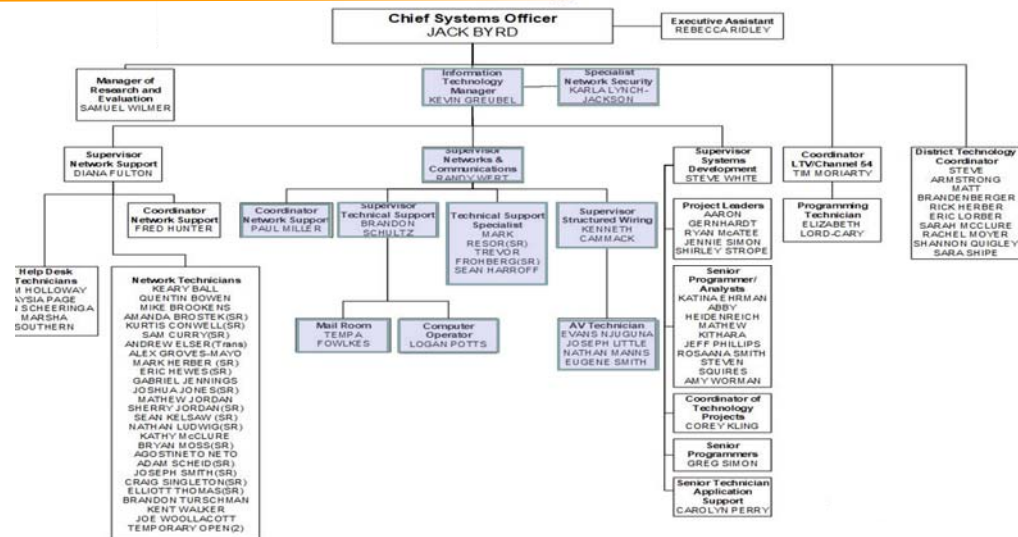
Chief Systems Officer
JACK BYRD

Executive Assistant
REBECCA RIDLEY

Manager of Research and Evaluation
SAMUEL WILMER

Information Technology Manager
KEVIN GREUBEL

Specialist Network Security
KARLA LYNCH-JACKSON

Supervisor Network Support
DIANA FULTON

Supervisor Networks & Communications
RANDY WERT

Supervisor Systems Development
STEVE WHITE

Coordinator LTV/Channel 54
TIM MORIARTY

District Technology Coordinator
STEVE ARMSTRONG
MATT BRANDENBERGER
RICK HERBER
ERIC LORBER
SARAH MCCLURE
RACHEL MOYER
SHANNON QUIGLEY
SARA SHIPE

Coordinator Network Support
FRED HUNTER

Coordinator Network Suppor
PAUL MILLER

Supervisor Technical Support
BRANDON SCHULTZ

Technical Support Specialist
MARK RESOR(SR)
TREVOR FROHBERG(SR)
SEAN HARROFF

Supervisor Structured Wiring
KENNETH CAMMACK

Project Leaders
AARON GERNHARDT
RYAN McATEE
JENNIE SIMON
SHIRLEY STROPE

Programming Technician
ELIZABETH LORD-CARY

Help Desk Technicians
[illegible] HOLLOWAY
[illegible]AYSIA PAGE
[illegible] SCHEERINGA
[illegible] MARSHA
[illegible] SOUTHERN

Network Technicians
KEARY BALL
QUENTIN BOWEN
MIKE BROOKENS
AMANDA BROSTEK(SR)
KURTIS CONWELL(SR)
SAM CURRY(SR)
ANDREW ELSER(Trans)
ALEX GROVES-MAYO
MARK HERBER (SR)
ERIC HEWES(SR)
GABRIEL JENNINGS
JOSHUA JONES(SR)
MATHEW JORDAN
SHERRY JORDAN(SR)
SEAN KELSAW (SR)
NATHAN LUDWIG(SR)
KATHY McCLURE
BRYAN MOSS(SR)
AGOSTINETO NETO
ADAM SCHEID(SR)
JOSEPH SMITH(SR)
CRAIG SINGLETON(SR)
ELLIOTT THOMAS(SR)
BRANDON TURSCHMAN
KENT WALKER
JOE WOOLLACOTT
TEMPORARY OPEN(2)

Mail Room
TEMPA FOWLKES

Computer Operator
LOGAN POTTS

AV Technician
EVANS NJUGUNA
JOSEPH LITTLE
NATHAN MANNS
EUGENE SMITH

Senior Programmer/ Analysts
KATINA EHRMAN
ABBY HEIDENREICH
MATHEW KITHARA
JEFF PHILLIPS
ROSAANA SMITH
STEVEN SQUIRES
AMY WORMAN

Coordinator of Technology Projects
COREY KLING

Senior Programmers
GREG SIMON

Senior Technician Application Support
CAROLYN PERRY